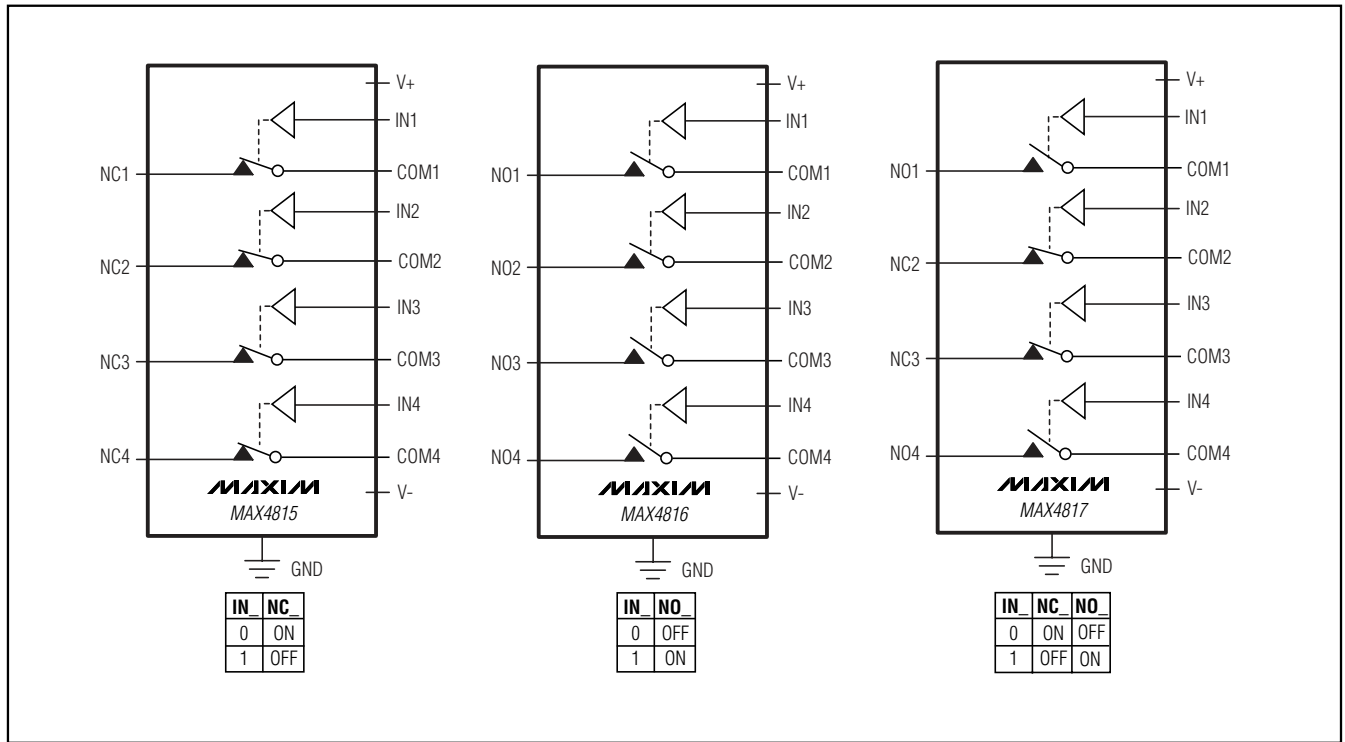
V+
IN1
NC1
COM1
IN2
NC2
COM2
IN3
NC3
COM3
IN4
NC4
COM4
MAXIM
MAX4815
V-
GND

| IN_ | NC_ |
|---|---|
| 0 | ON |
| 1 | OFF |

V+
IN1
NO1
COM1
IN2
NO2
COM2
IN3
NO3
COM3
IN4
NO4
COM4
MAXIM
MAX4816
V-
GND

| IN_ | NO_ |
|---|---|
| 0 | OFF |
| 1 | ON |

V+
IN1
NO1
COM1
IN2
NC2
COM2
IN3
NC3
COM3
IN4
NO4
COM4
MAXIM
MAX4817
V-
GND

| IN_ | NC_ | NO_ |
|---|---|---|
| 0 | ON | OFF |
| 1 | OFF | ON |